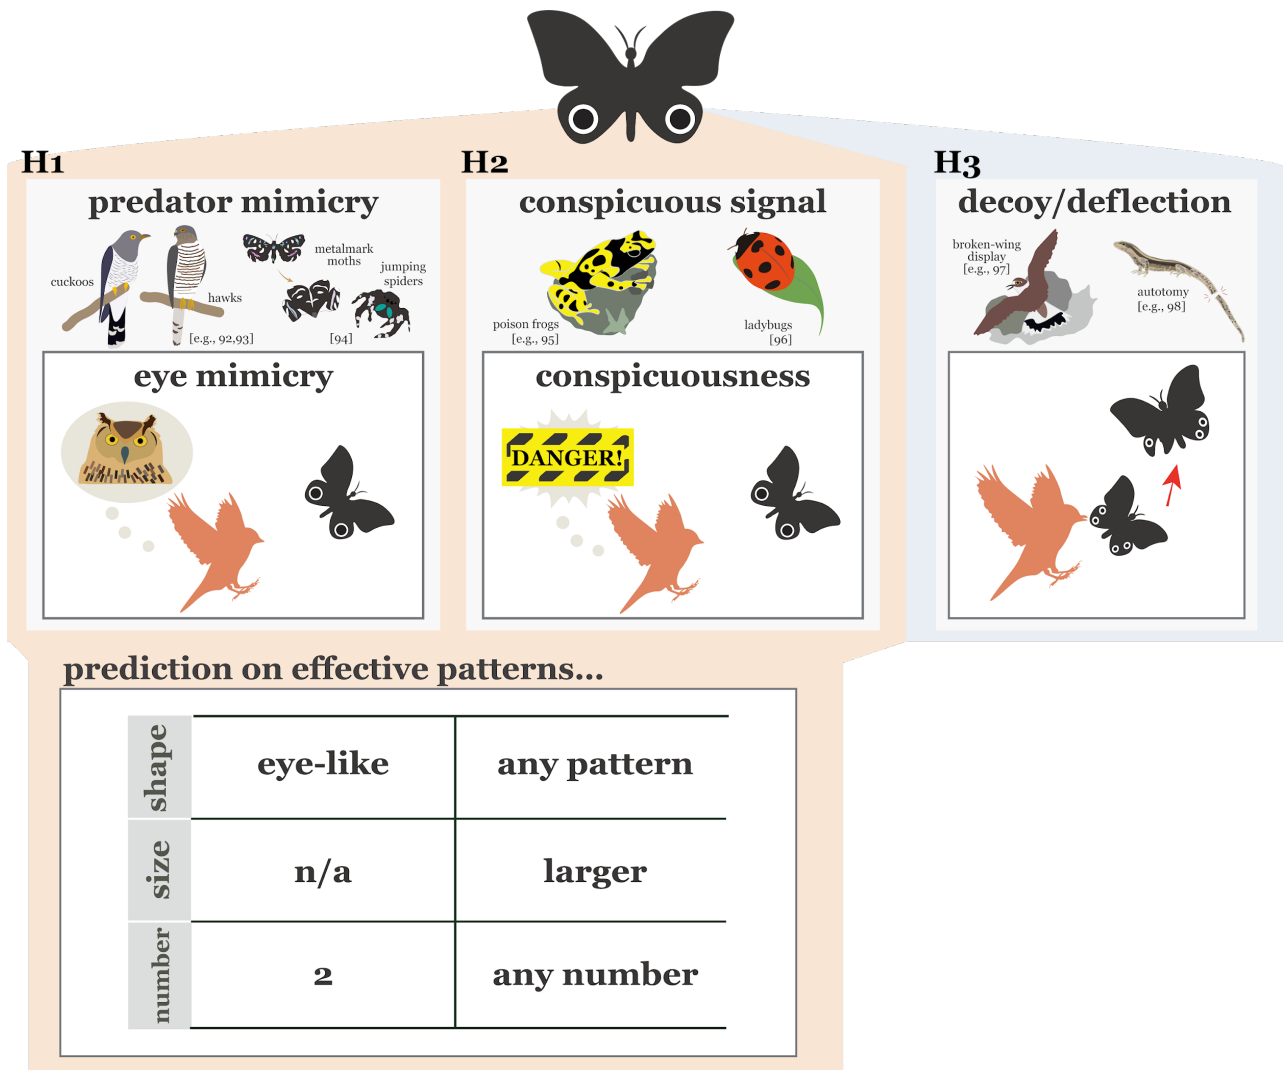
H1

predator mimicry

cuckoos

hawks

[e.g., 92,93]

metalmark moths

jumping spiders

[94]

eye mimicry

H2

conspicuous signal

poison frogs [e.g., 95]

ladybugs [96]

conspicuousness

DANGER!

H3

decoy/deflection

broken-wing display [e.g., 97]

autotomy [e.g., 98]

prediction on effective patterns...

| | | |
|---|---|---|
| shape | eye-like | any pattern |
| size | n/a | larger |
| number | 2 | any number |